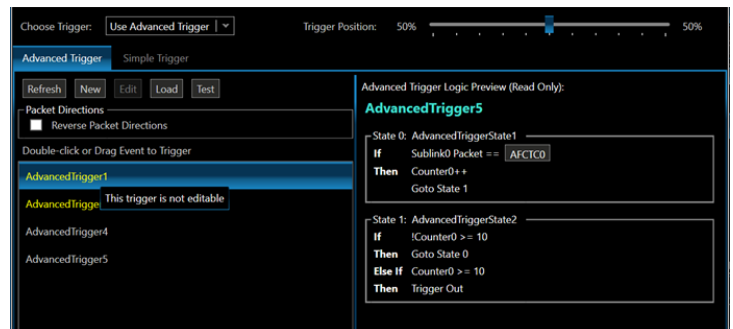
Choose Trigger: Use Advanced Trigger

Trigger Position: 50% 50%

Advanced Trigger Simple Trigger

Refresh New Edit Load Test

Packet Directions

Reverse Packet Directions

Double-click or Drag Event to Trigger

AdvancedTrigger1

AdvancedTrigge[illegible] This trigger is not editable

AdvancedTrigger4

AdvancedTrigger5

Advanced Trigger Logic Preview (Read Only):

AdvancedTrigger5

State 0: AdvancedTriggerState1

If Sublink0 Packet == AFCTC0

Then Counter0++

Goto State 1

State 1: AdvancedTriggerState2

If !Counter0 >= 10

Then Goto State 0

Else If Counter0 >= 10

Then Trigger Out